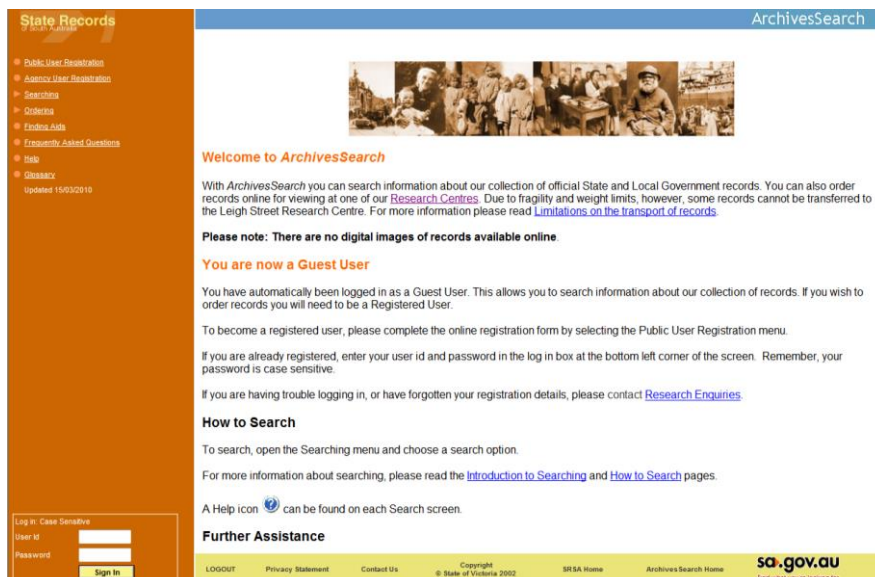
State Records
of South Australia

Public User Registration
Agency User Registration
Searching
Ordering
Finding Aids
Frequently Asked Questions
Help
Glossary
Updated 15/03/2010

ArchivesSearch

Welcome to ArchivesSearch

With ArchivesSearch you can search information about our collection of official State and Local Government records. You can also order records online for viewing at one of our Research Centres. Due to fragility and weight limits, however, some records cannot be transferred to the Leigh Street Research Centre. For more information please read Limitations on the transport of records.

Please note: There are no digital images of records available online.

You are now a Guest User

You have automatically been logged in as a Guest User. This allows you to search information about our collection of records. If you wish to order records you will need to be a Registered User.

To become a registered user, please complete the online registration form by selecting the Public User Registration menu.

If you are already registered, enter your user id and password in the log in box at the bottom left corner of the screen. Remember, your password is case sensitive.

If you are having trouble logging in, or have forgotten your registration details, please contact Research Enquiries.

How to Search

To search, open the Searching menu and choose a search option.

For more information about searching, please read the Introduction to Searching and How to Search pages.

A Help icon can be found on each Search screen.

Further Assistance

Log in: Case Sensitive
User Id
Password
Sign In

LOGOUT Privacy Statement Contact Us Copyright © State of Victoria 2002 SRSA Home ArchivesSearch Home sa.gov.au